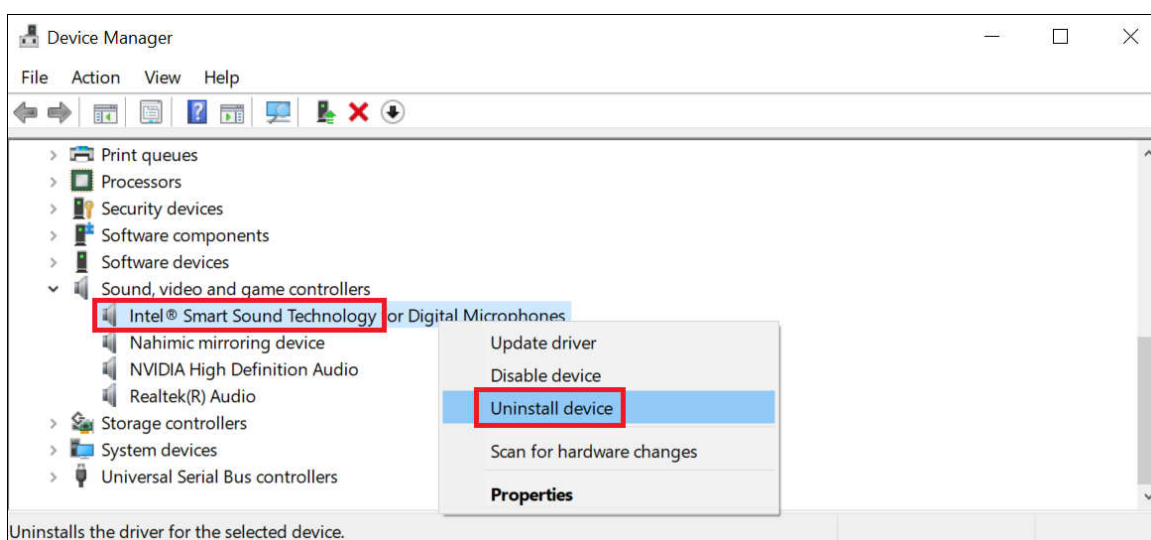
Device Manager

File Action View Help

Print queues
Processors
Security devices
Software components
Software devices
Sound, video and game controllers
Intel® Smart Sound Technology for Digital Microphones
Nahimic mirroring device
NVIDIA High Definition Audio
Realtek(R) Audio
Storage controllers
System devices
Universal Serial Bus controllers

Update driver
Disable device
Uninstall device
Scan for hardware changes
Properties

Uninstalls the driver for the selected device.